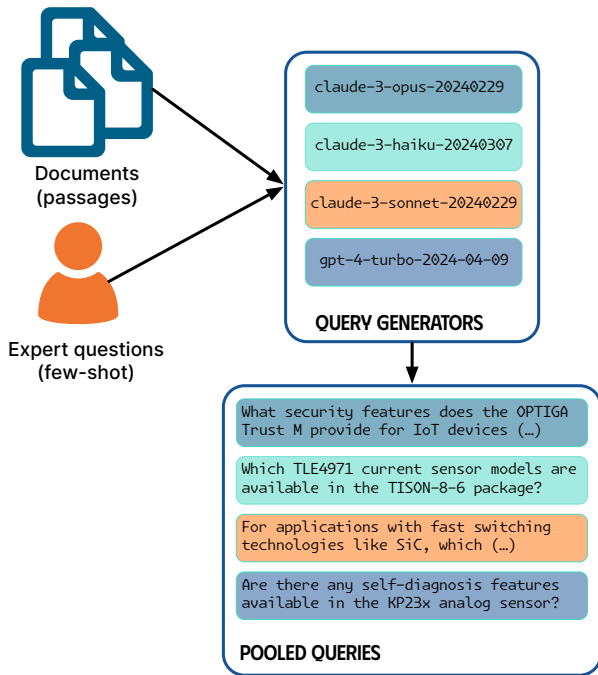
Documents (passages)

Expert questions (few-shot)

claude-3-opus-20240229

claude-3-haiku-20240307

claude-3-sonnet-20240229

gpt-4-turbo-2024-04-09

QUERY GENERATORS

What security features does the OPTIGA Trust M provide for IoT devices (…)

Which TLE4971 current sensor models are available in the TISON-8-6 package?

For applications with fast switching technologies like SiC, which (…)

Are there any self-diagnosis features available in the KP23x analog sensor?

POOLED QUERIES